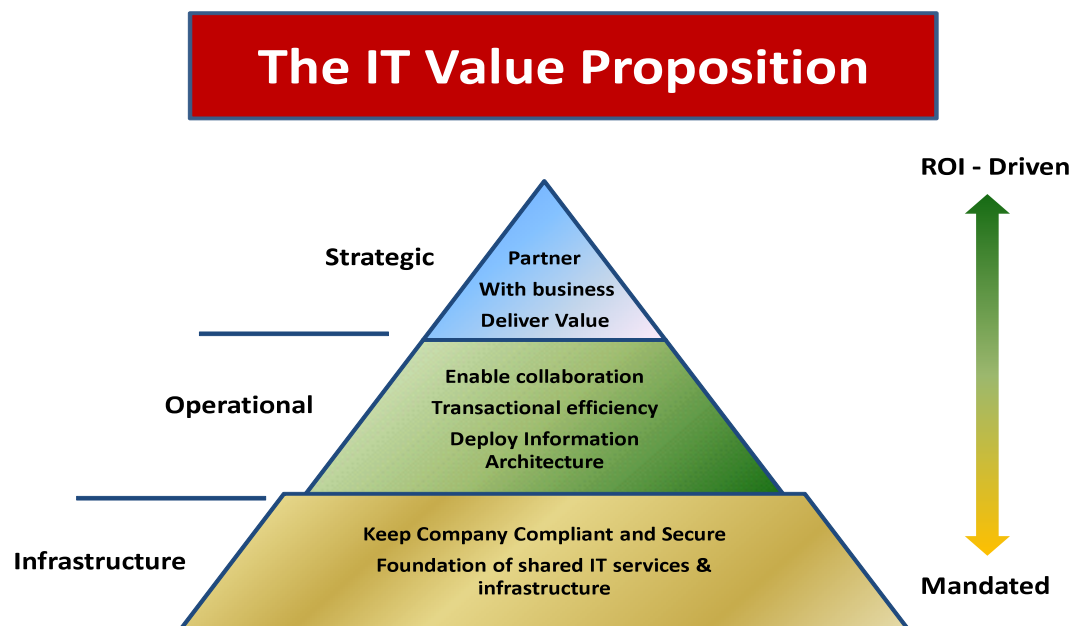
The IT Value Proposition

ROI - Driven

Strategic

Partner
With business
Deliver Value

Operational

Enable collaboration
Transactional efficiency
Deploy Information Architecture

Infrastructure

Keep Company Compliant and Secure
Foundation of shared IT services & infrastructure

Mandated